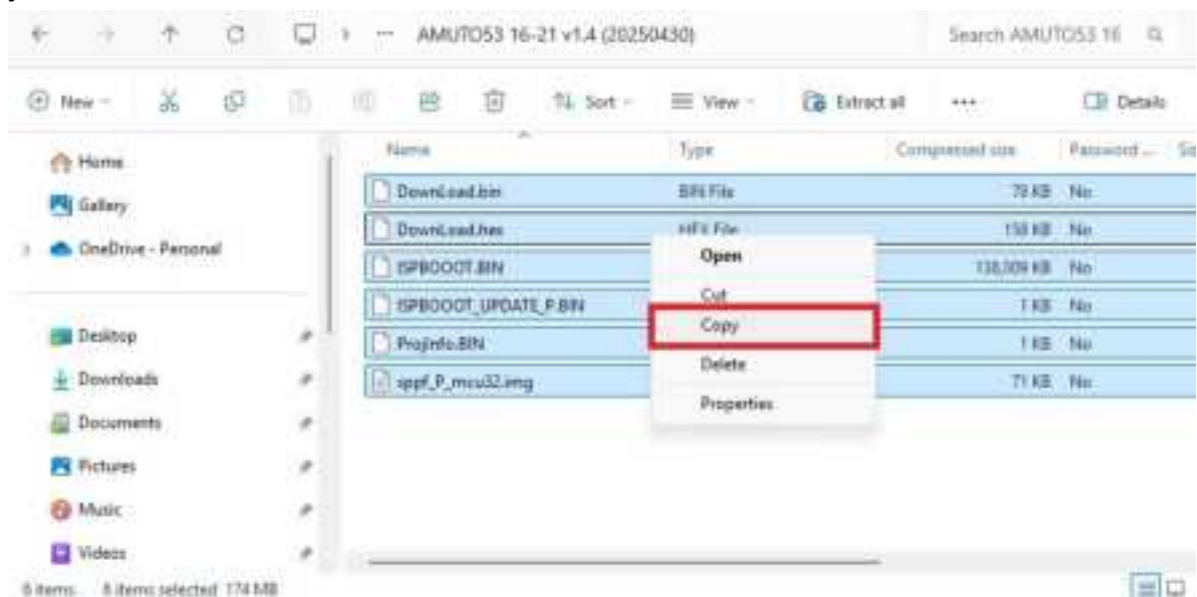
AMUT053 16-21 v1.4 (20250430)

Search AMUT053 16

New Sort View Extract all ··· Details

Home
Gallery
OneDrive - Personal

Desktop
Downloads
Documents
Pictures
Music
Videos

| Name | Type | Compressed size | Password ... |
|---|---|---|---|
| DownLoad.bin | BIN File | 78 KB | No |
| DownLoad.hex | HEX File | 158 KB | No |
| ISPBOOOT.BIN | | 138,309 KB | No |
| ISPBOOOT_UPDATE_P.BIN | | 1 KB | No |
| ProjInfo.BIN | | 1 KB | No |
| sppf_P_mcu32.img | | 71 KB | No |

Open
Cut
Copy
Delete
Properties

6 items 6 items selected 174 MB